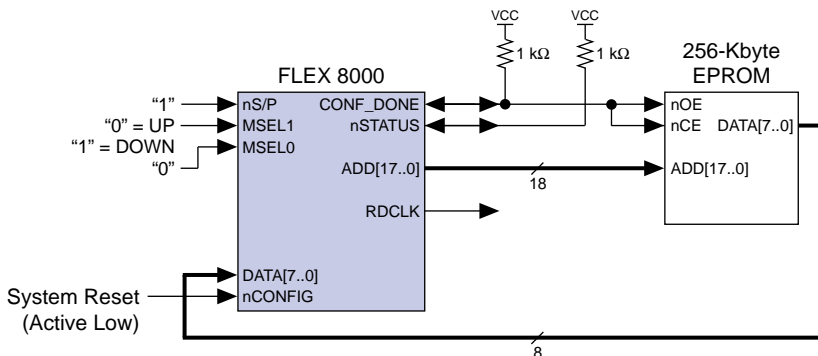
VCC
VCC
1 kΩ
1 kΩ
256-Kbyte EPROM
FLEX 8000
"1"
nS/P
CONF_DONE
nOE
"0" = UP
MSEL1
nSTATUS
nCE
DATA[7..0]
"1" = DOWN
MSEL0
"0"
ADD[17..0]
ADD[17..0]
18
RDCLK
DATA[7..0]
System Reset
nCONFIG
(Active Low)
8